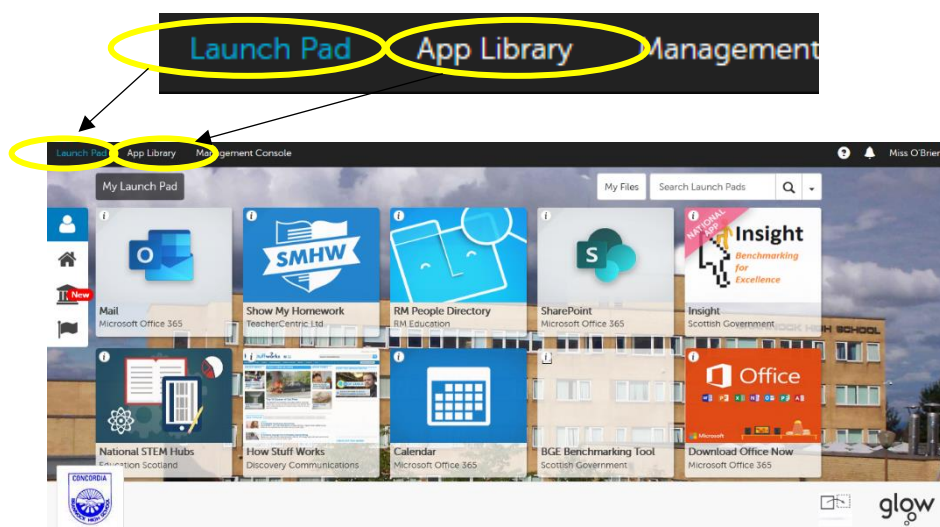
Launch Pad App Library Management

Launch Pad App Library Management Console

Miss O'Brien

My Launch Pad

My Files Search Launch Pads

Mail
Microsoft Office 365

SMHW
Show My Homework
TeacherCentric Ltd

RM People Directory
RM Education

SharePoint
Microsoft Office 365

NATIONAL APP
Insight
Benchmarking for Excellence
Insight
Scottish Government

New

National STEM Hubs
Education Scotland

How Stuff Works
Discovery Communications

Calendar
Microsoft Office 365

BGE Benchmarking Tool
Scottish Government

Office
Download Office Now
Microsoft Office 365

CONCORDIA

glow